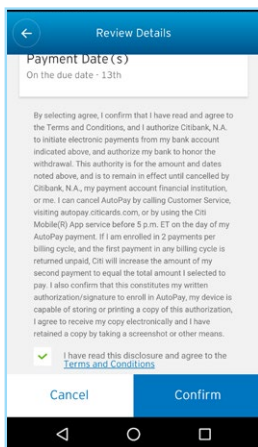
Review Details

Payment Date(s)
On the due date - 13th

By selecting agree, I confirm that I have read and agree to the Terms and Conditions, and I authorize Citibank, N.A. to initiate electronic payments from my bank account indicated above, and authorize my bank to honor the withdrawal. This authority is for the amount and dates noted above, and is to remain in effect until cancelled by Citibank, N.A., my payment account financial institution, or me. I can cancel AutoPay by calling Customer Service, visiting autopay.citicards.com, or by using the Citi Mobile(R) App service before 5 p.m. ET on the day of my AutoPay payment. If I am enrolled in 2 payments per billing cycle, and the first payment in any billing cycle is returned unpaid, Citi will increase the amount of my second payment to equal the total amount I selected to pay. I also confirm that this constitutes my written authorization/signature to enroll in AutoPay, my device is capable of storing or printing a copy of this authorization, I agree to receive my copy electronically and I have retained a copy by taking a screenshot or other means.

I have read this disclosure and agree to the Terms and Conditions

Cancel
Confirm